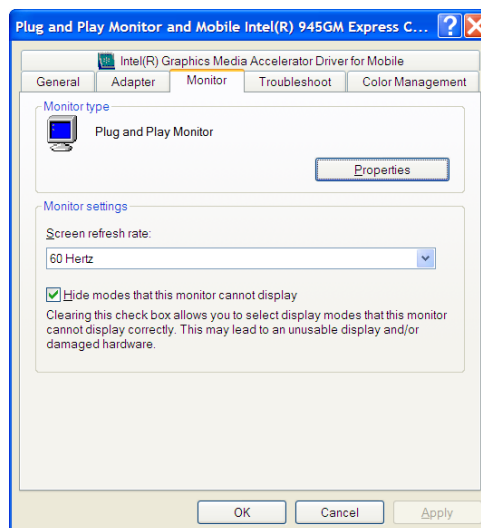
Plug and Play Monitor and Mobile Intel(R) 945GM Express C...

Intel(R) Graphics Media Accelerator Driver for Mobile

General | Adapter | Monitor | Troubleshoot | Color Management

Monitor type

Plug and Play Monitor

Properties

Monitor settings

Screen refresh rate:

60 Hertz

Hide modes that this monitor cannot display

Clearing this check box allows you to select display modes that this monitor cannot display correctly. This may lead to an unusable display and/or damaged hardware.

OK | Cancel | Apply